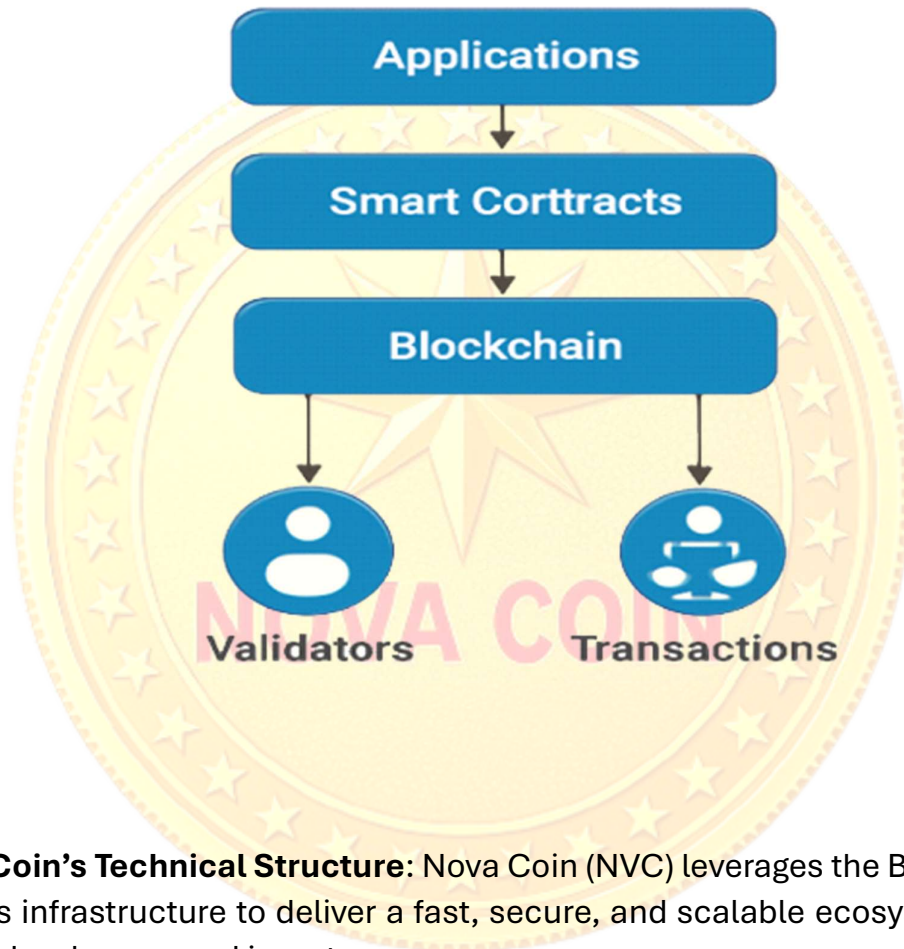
Applications

Smart Corttracts

Blockchain

Validators

Transactions

NOVA COIN

Coin's Technical Structure: Nova Coin (NVC) leverages the B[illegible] s infrastructure to deliver a fast, secure, and scalable ecosy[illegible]
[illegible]